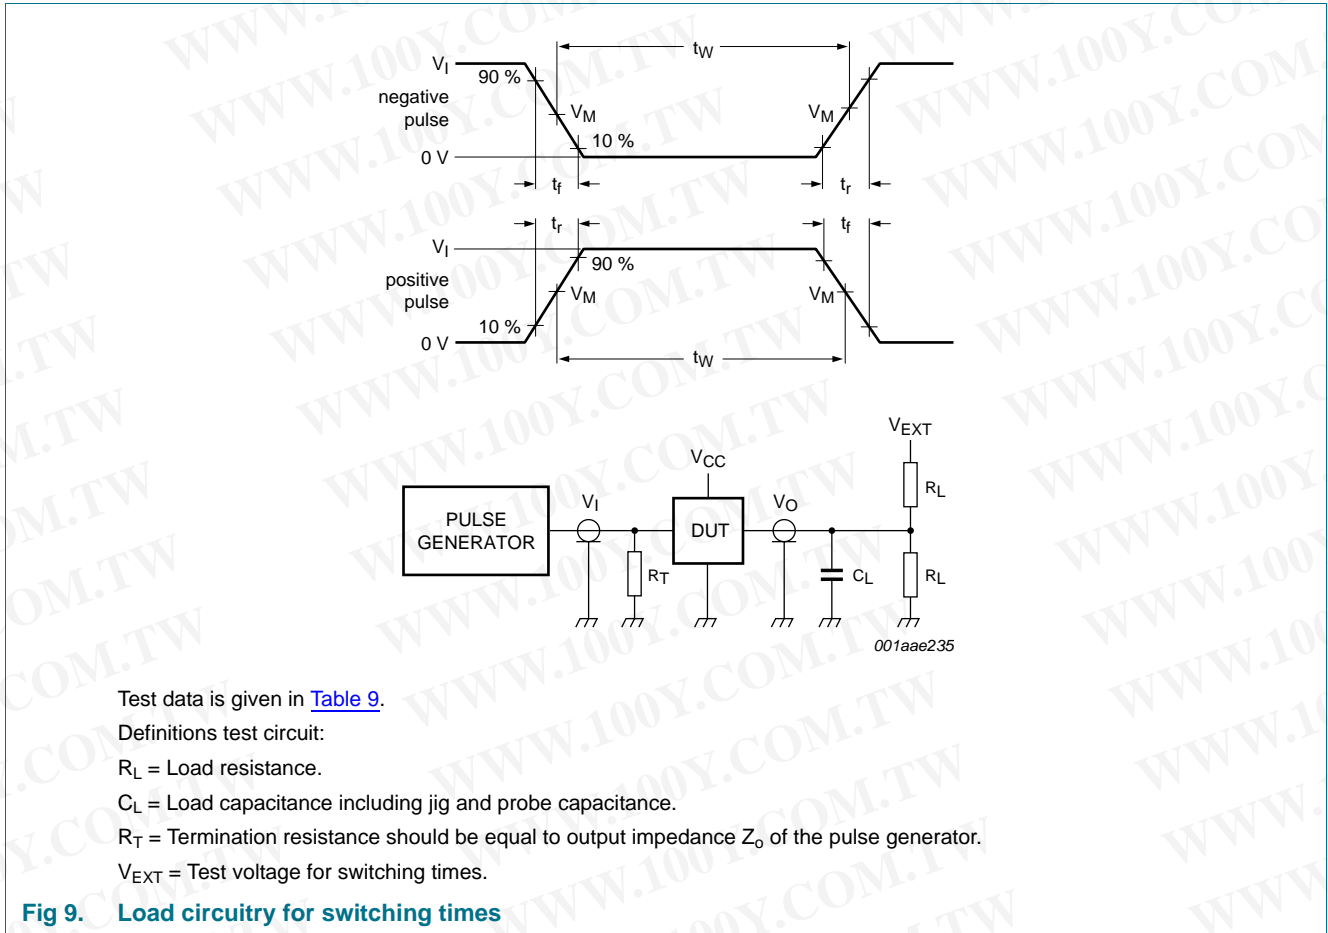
$V_I$
90 %
negative pulse
$V_M$
$t_W$
$V_M$
10 %
0 V
$t_f$
$t_r$
$t_r$
$t_f$
$V_I$
90 %
positive pulse
$V_M$
$V_M$
10 %
0 V
$t_W$

$V_{EXT}$
$V_{CC}$
$R_L$
PULSE GENERATOR
$V_I$
DUT
$V_O$
$R_T$
$C_L$
$R_L$
001aae235

Test data is given in Table 9.

Definitions test circuit:

$R_L$ = Load resistance.

$C_L$ = Load capacitance including jig and probe capacitance.

$R_T$ = Termination resistance should be equal to output impedance $Z_o$ of the pulse generator.

$V_{EXT}$ = Test voltage for switching times.

Fig 9. Load circuitry for switching times